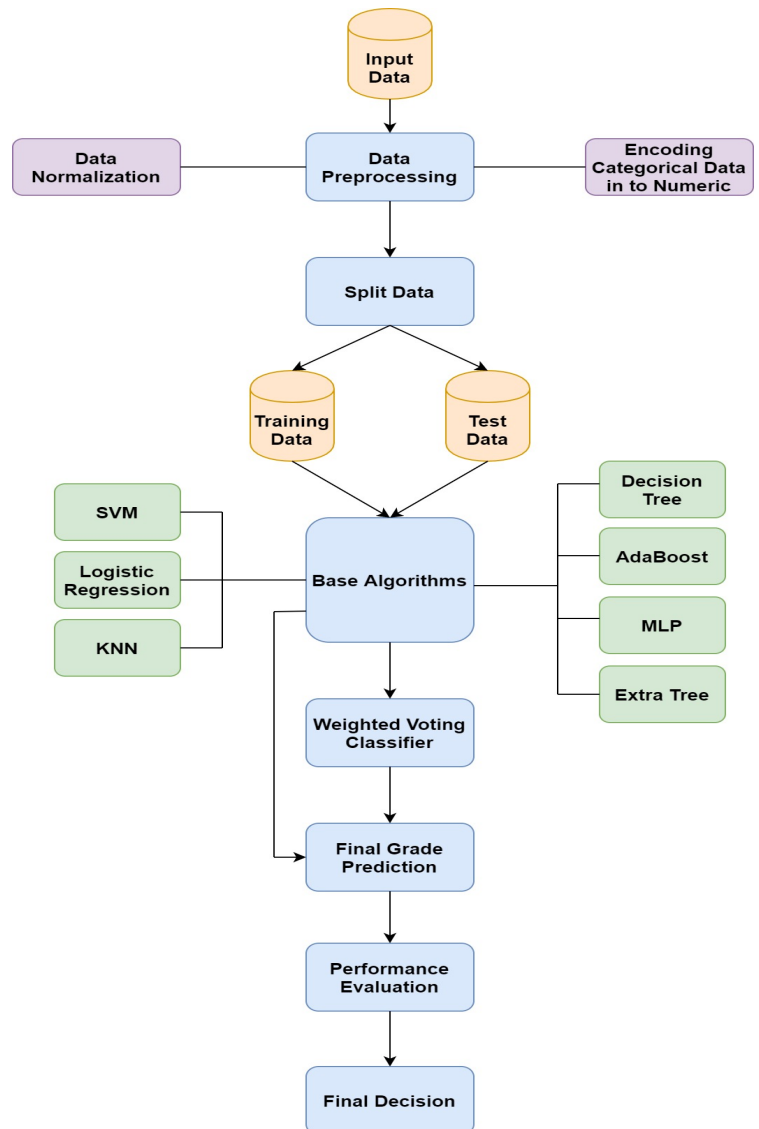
Input Data

Data Normalization

Data Preprocessing

Encoding Categorical Data in to Numeric

Split Data

Training Data

Test Data

SVM

Logistic Regression

KNN

Base Algorithms

Decision Tree

AdaBoost

MLP

Extra Tree

Weighted Voting Classifier

Final Grade Prediction

Performance Evaluation

Final Decision